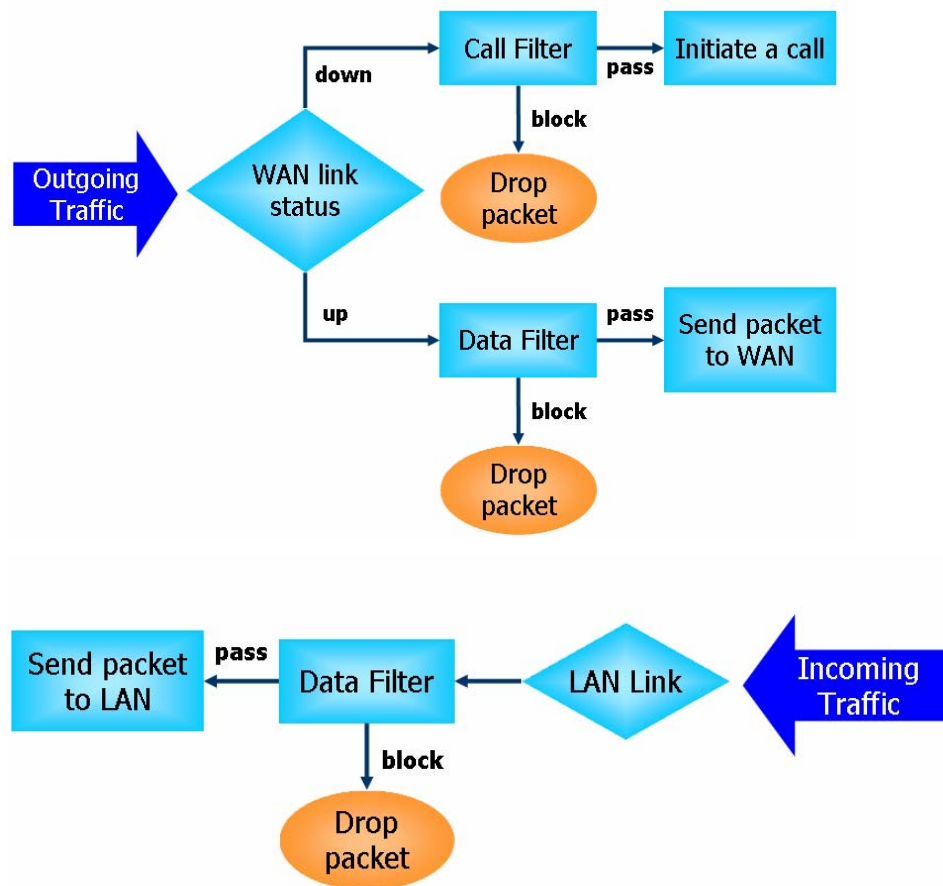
Outgoing Traffic

WAN link status

down

Call Filter

pass

Initiate a call

block

Drop packet

up

Data Filter

pass

Send packet to WAN

block

Drop packet

Send packet to LAN

pass

Data Filter

LAN Link

Incoming Traffic

block

Drop packet